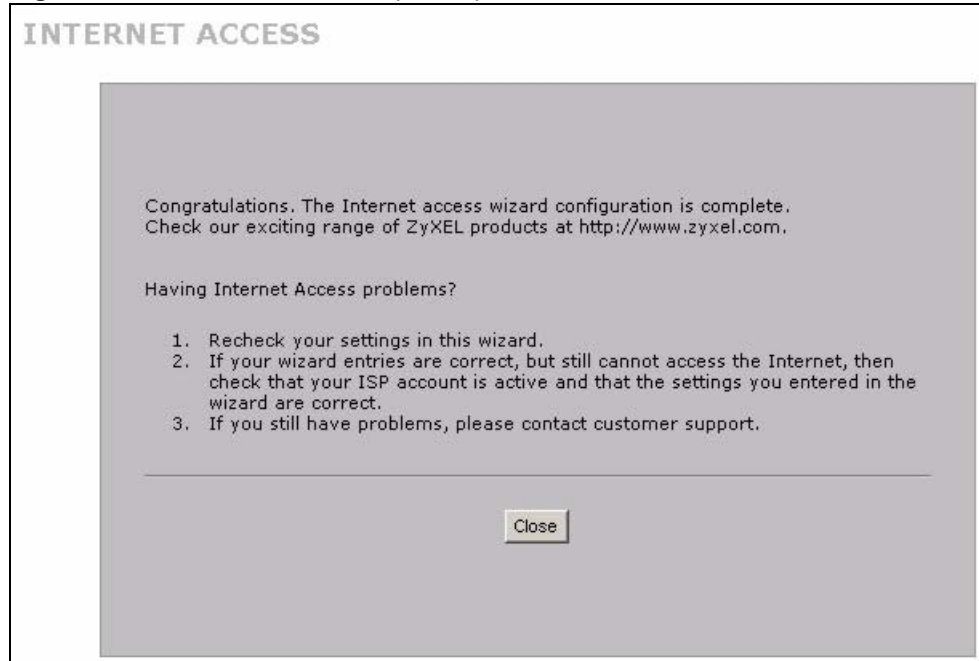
INTERNET ACCESS

Congratulations. The Internet access wizard configuration is complete. Check our exciting range of ZyXEL products at http://www.zyxel.com.

Having Internet Access problems?

1. Recheck your settings in this wizard.
2. If your wizard entries are correct, but still cannot access the Internet, then check that your ISP account is active and that the settings you entered in the wizard are correct.
3. If you still have problems, please contact customer support.

Close